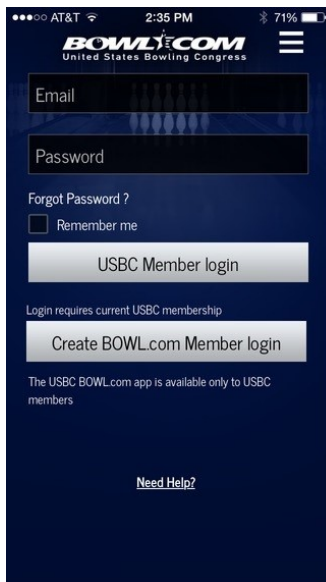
●●●○○ AT&T 2:35 PM 71%

BOWL.COM
United States Bowling Congress

Email

Password

Forgot Password ?

Remember me

USBC Member login

Login requires current USBC membership

Create BOWL.com Member login

The USBC BOWL.com app is available only to USBC members

Need Help?